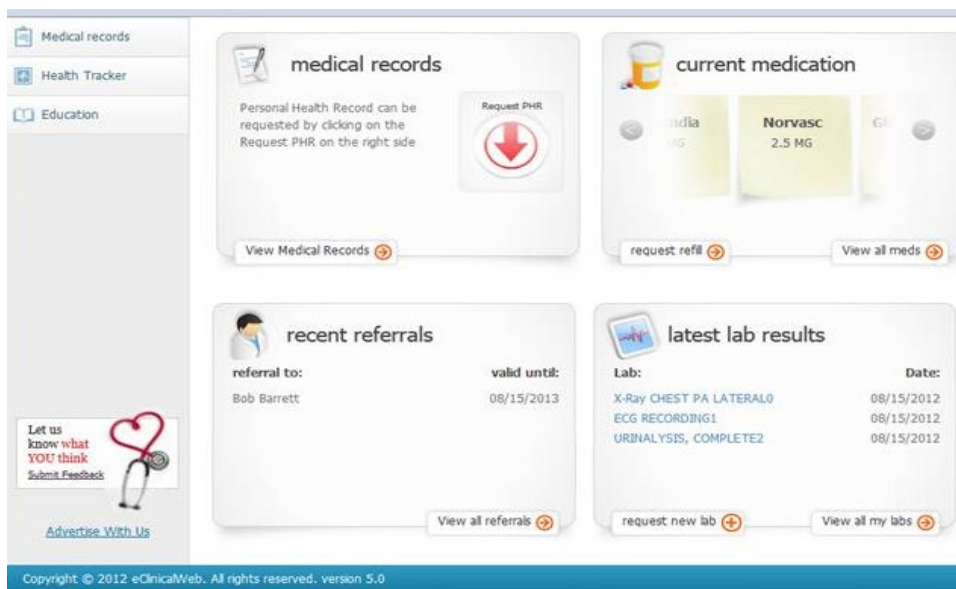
Medical records

Health Tracker

Education

Let us know what YOU think

Submit Feedback

Advertise With Us

medical records

Personal Health Record can be requested by clicking on the Request PHR on the right side

Request PHR

View Medical Records

current medication

ndia
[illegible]

Norvasc
2.5 MG

G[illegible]

request refill

View all meds

recent referrals

| referral to: | valid until: |
|---|---|
| Bob Barrett | 08/15/2013 |

View all referrals

latest lab results

| Lab: | Date: |
|---|---|
| X-Ray CHEST PA LATERAL0 | 08/15/2012 |
| ECG RECORDING1 | 08/15/2012 |
| URINALYSIS, COMPLETE2 | 08/15/2012 |

request new lab

View all my labs

Copyright © 2012 eClinicalWeb. All rights reserved. version 5.0